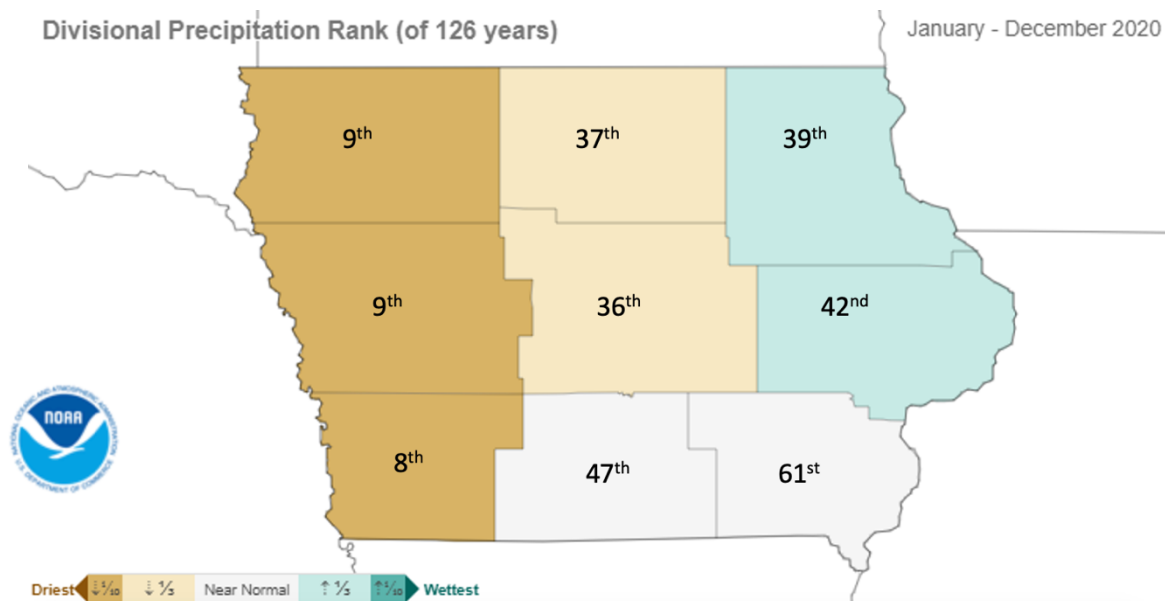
Divisional Precipitation Rank (of 126 years)

January - December 2020

9th

37th

39th

9th

36th

42nd

8th

47th

61st

NOAA

NATIONAL OCEANIC AND ATMOSPHERIC ADMINISTRATION
U.S. DEPARTMENT OF COMMERCE

Driest ↓$\frac{1}{10}$ ↓$\frac{1}{3}$ Near Normal ↑$\frac{1}{3}$ ↑$\frac{1}{10}$ Wettest